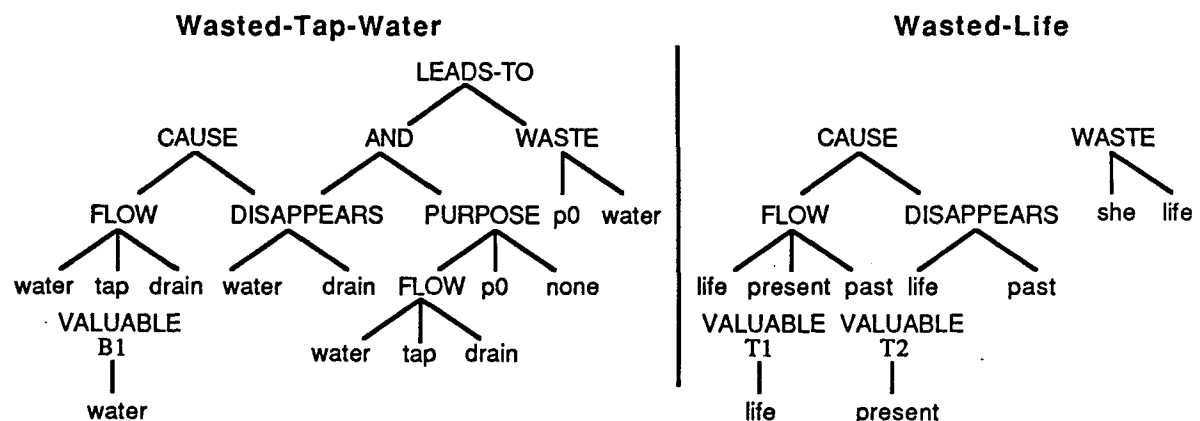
Wasted-Tap-Water

LEADS-TO
CAUSE
AND
WASTE
FLOW
DISAPPEARS
PURPOSE
p0
water
water
tap
drain
water
drain
FLOW
p0
none
VALUABLE
B1
water
water
tap
drain

Wasted-Life

CAUSE
WASTE
FLOW
DISAPPEARS
she
life
life
present
past
life
past
VALUABLE
T1
life
VALUABLE
T2
present